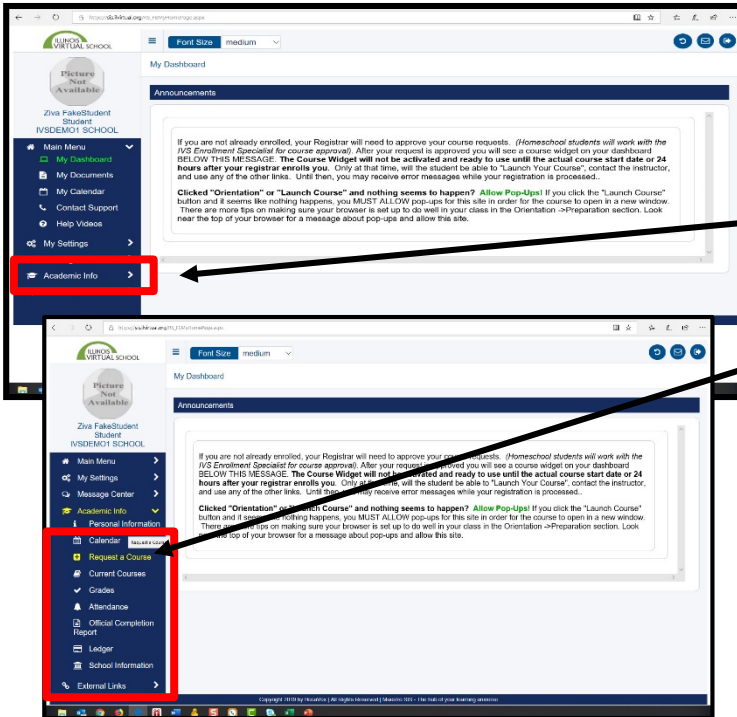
https://ivs.ilvirtual.org/ivs_retro/Homepage.aspx

ILLINOIS VIRTUAL SCHOOL

Font Size medium

Picture Not Available

Ziva FakeStudent Student IVSDEMO1 SCHOOL

Main Menu
My Dashboard
My Documents
My Calendar
Contact Support
Help Videos
My Settings
Academic Info

My Dashboard

Announcements

If you are not already enrolled, your Registrar will need to approve your course requests. *(Homeschool students will work with the IVS Enrollment Specialist for course approval)*. After your request is approved you will see a course widget on your dashboard BELOW THIS MESSAGE. **The Course Widget will not be activated and ready to use until the actual course start date or 24 hours after your registrar enrolls you.** Only at that time, will the student be able to "Launch Your Course", contact the instructor, and use any of the other links. Until then, you may receive error messages while your registration is processed..

**Clicked "Orientation" or "Launch Course" and nothing seems to happen? Allow Pop-Ups!** If you click the "Launch Course" button and it seems like nothing happens, you MUST ALLOW pop-ups for this site in order for the course to open in a new window. There are more tips on making sure your browser is set up to do well in your class in the Orientation ->Preparation section. Look near the top of your browser for a message about pop-ups and allow this site.

https://ivs.ilvirtual.org/ivs_retro/Homepage.aspx

ILLINOIS VIRTUAL SCHOOL

Font Size medium

Picture Not Available

Ziva FakeStudent Student IVSDEMO1 SCHOOL

Main Menu
My Settings
Message Center
Academic Info
Personal Information
Calendar
Request a Course
Request a Course
Current Courses
Grades
Attendance
Official Completion Report
Ledger
School Information
External Links

My Dashboard

Announcements

If you are not already enrolled, your Registrar will need to approve your course requests. *(Homeschool students will work with the IVS Enrollment Specialist for course approval)*. After your request is approved you will see a course widget on your dashboard BELOW THIS MESSAGE. **The Course Widget will not be activated and ready to use until the actual course start date or 24 hours after your registrar enrolls you.** Only at that time, will the student be able to "Launch Your Course", contact the instructor, and use any of the other links. Until then, you may receive error messages while your registration is processed..

**Clicked "Orientation" or "Launch Course" and nothing seems to happen? Allow Pop-Ups!** If you click the "Launch Course" button and it seems like nothing happens, you MUST ALLOW pop-ups for this site in order for the course to open in a new window. There are more tips on making sure your browser is set up to do well in your class in the Orientation ->Preparation section. Look near the top of your browser for a message about pop-ups and allow this site.

Copyright 2019 by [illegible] | All Rights Reserved | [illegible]